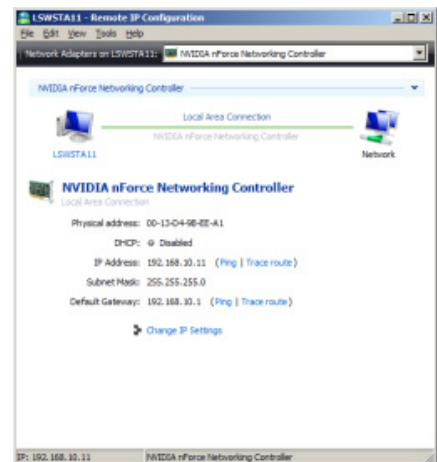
LSWSTA11 - Remote IP Configuration

File Edit View Tools Help

Network Adapters on LSWSTA11: NVIDIA nForce Networking Controller

NVIDIA nForce Networking Controller

Local Area Connection
NVIDIA nForce Networking Controller

LSWSTA11

Network

NVIDIA nForce Networking Controller
Local Area Connection

Physical address: 00-13-D4-98-EE-A1
DHCP: Disabled
IP Address: 192.168.10.11 (Ping | Trace route)
Subnet Mask: 255.255.255.0
Default Gateway: 192.168.10.1 (Ping | Trace route)

Change IP Settings

IP: 192.168.10.11 NVIDIA nForce Networking Controller